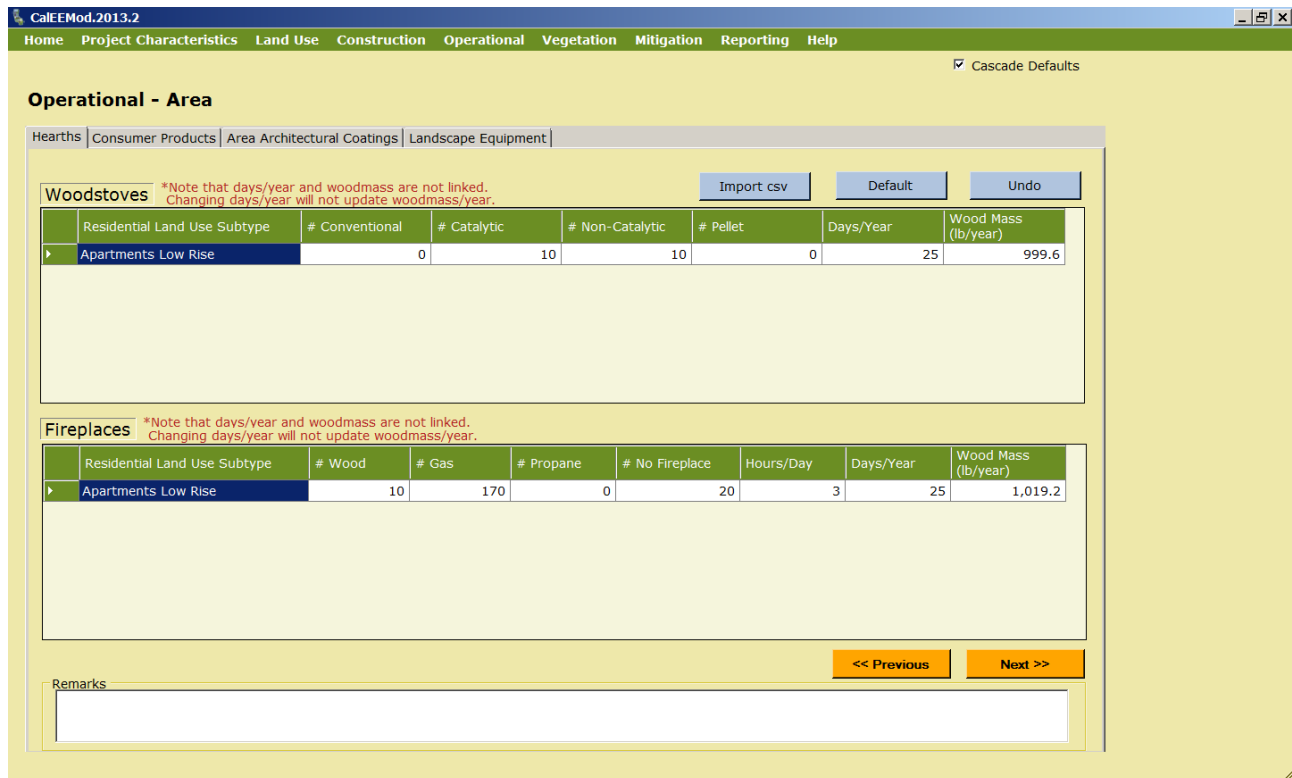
CalEEMod.2013.2

Home Project Characteristics Land Use Construction Operational Vegetation Mitigation Reporting Help

Cascade Defaults

Operational - Area

Hearths | Consumer Products | Area Architectural Coatings | Landscape Equipment

Woodstoves *Note that days/year and woodmass are not linked. Changing days/year will not update woodmass/year.

Import csv Default Undo

| Residential Land Use Subtype | # Conventional | # Catalytic | # Non-Catalytic | # Pellet | Days/Year | Wood Mass (lb/year) |
|---|---|---|---|---|---|---|
| Apartments Low Rise | 0 | 10 | 10 | 0 | 25 | 999.6 |

Fireplaces *Note that days/year and woodmass are not linked. Changing days/year will not update woodmass/year.

| Residential Land Use Subtype | # Wood | # Gas | # Propane | # No Fireplace | Hours/Day | Days/Year | Wood Mass (lb/year) |
|---|---|---|---|---|---|---|---|
| Apartments Low Rise | 10 | 170 | 0 | 20 | 3 | 25 | 1,019.2 |

<< Previous Next >>

Remarks